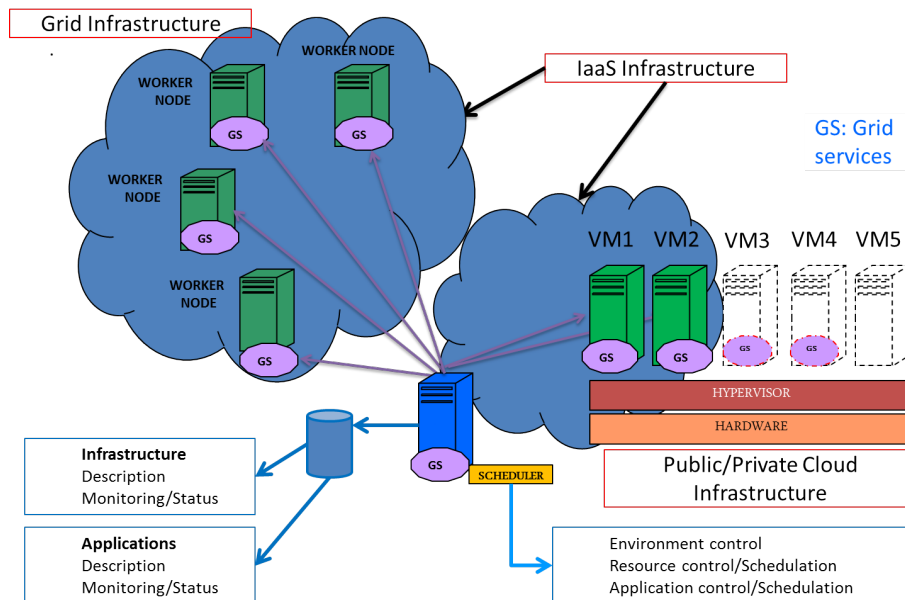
Grid Infrastructure

WORKER NODE

WORKER NODE

GS

GS

WORKER NODE

GS

WORKER NODE

GS

IaaS Infrastructure

GS: Grid services

VM1 VM2 VM3 VM4 VM5

GS GS GS GS

HYPERVISOR

HARDWARE

GS

SCHEDULER

Public/Private Cloud Infrastructure

Infrastructure
Description
Monitoring/Status

Applications
Description
Monitoring/Status

Environment control
Resource control/Schedulation
Application control/Schedulation